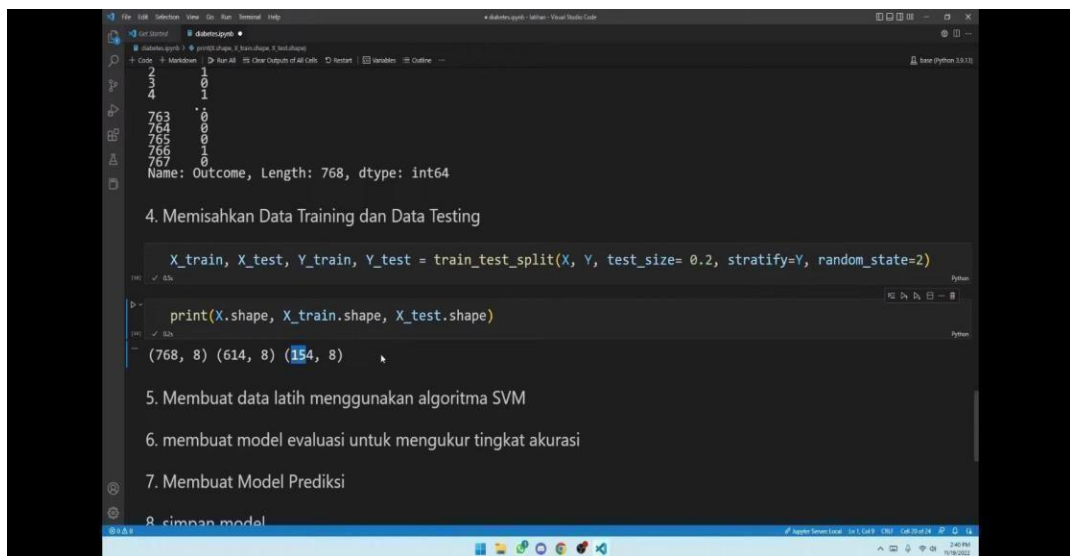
File Edit Selection View Go Run Terminal Help
● diabetes.ipynb - latihan - Visual Studio Code

Get Started   diabetes.ipynb ●

diabetes.ipynb > ◆ print(X.shape, X_train.shape, X_test.shape)

+ Code + Markdown | ▷ Run All ☰ Clear Outputs of All Cells ↻ Restart | ▦ Variables ☰ Outline ...

base (Python 3.9.13)

2 1
3 0
4 1
..
763 0
764 0
765 0
766 1
767 0
Name: Outcome, Length: 768, dtype: int64

4. Memisahkan Data Training dan Data Testing

X_train, X_test, Y_train, Y_test = train_test_split(X, Y, test_size= 0.2, stratify=Y, random_state=2)

[10] ✓ 0.5s

Python

print(X.shape, X_train.shape, X_test.shape)

[11] ✓ 0.2s

Python

(768, 8) (614, 8) (154, 8)

5. Membuat data latih menggunakan algoritma SVM

6. membuat model evaluasi untuk mengukur tingkat akurasi

7. Membuat Model Prediksi

8. simpan model

Jupyter Server: local Ln 1, Col 9 CRLF Cell 20 of 24

2:40 PM
11/18/2022